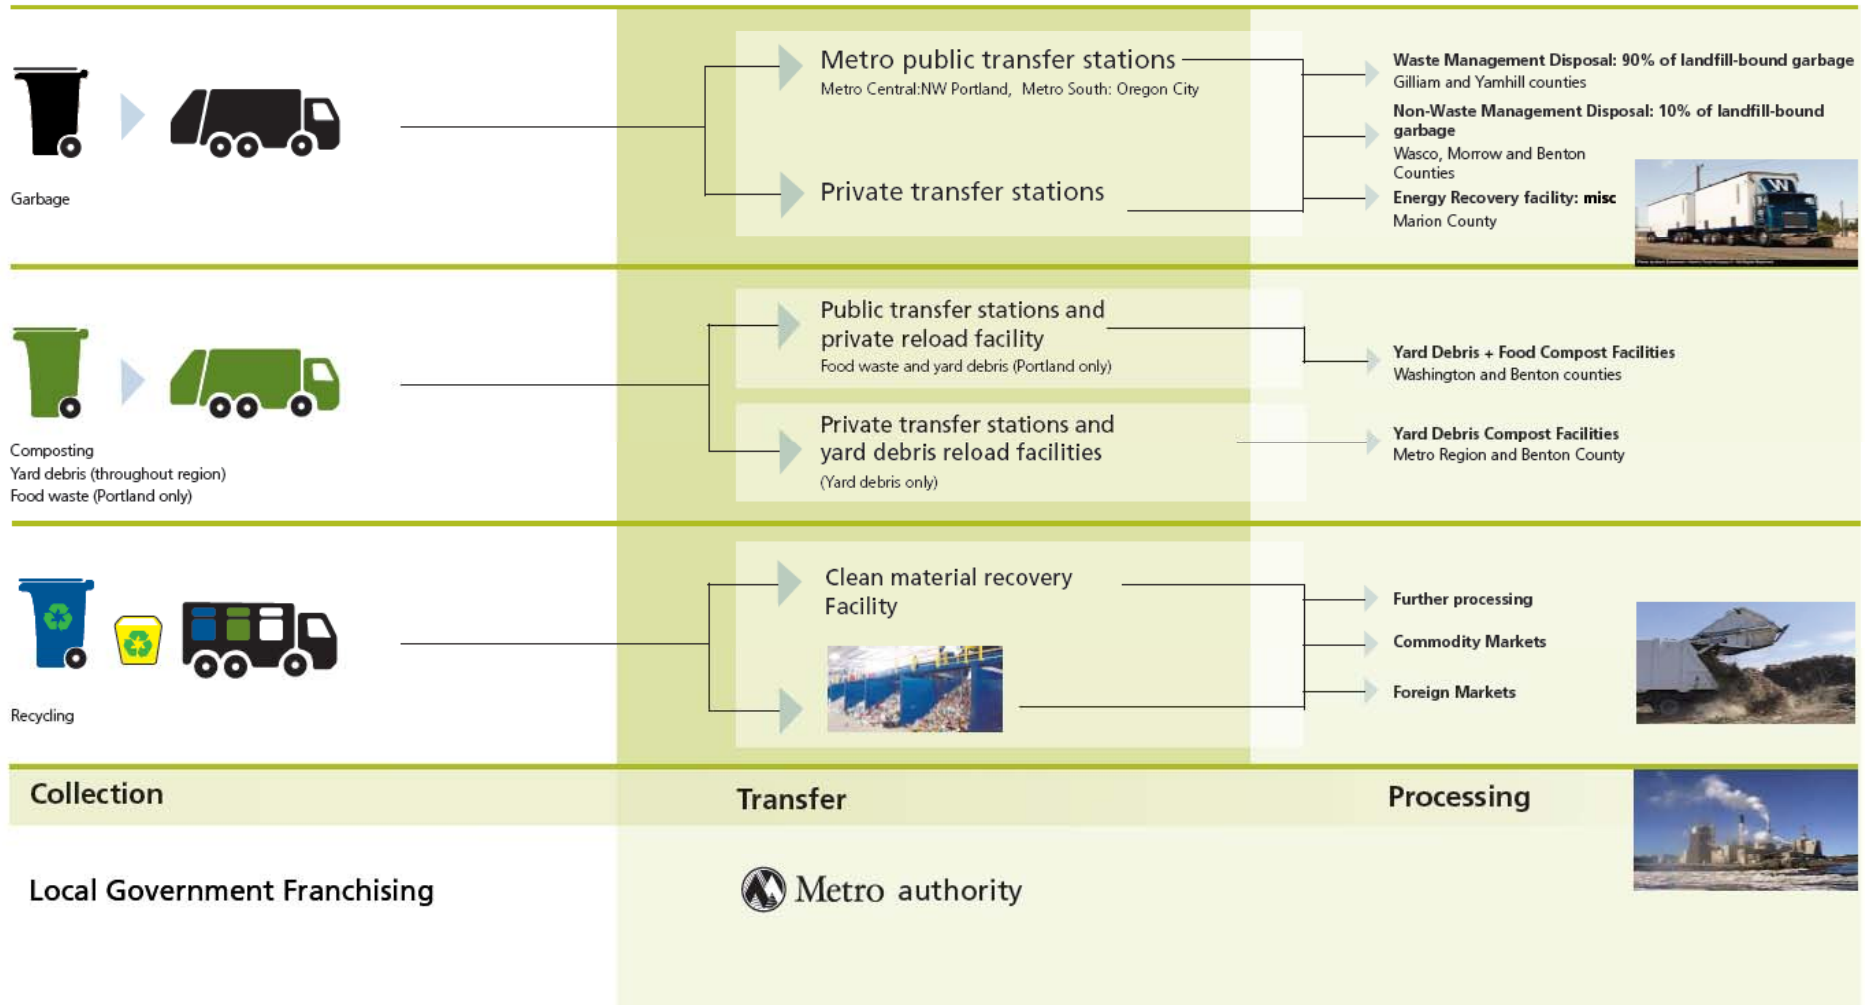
Garbage

Metro public transfer stations
Metro Central:NW Portland, Metro South: Oregon City

Private transfer stations

Waste Management Disposal: 90% of landfill-bound garbage
Gilliam and Yamhill counties

Non-Waste Management Disposal: 10% of landfill-bound garbage
Wasco, Morrow and Benton Counties

Energy Recovery facility: misc
Marion County

Composting
Yard debris (throughout region)
Food waste (Portland only)

Public transfer stations and private reload facility
Food waste and yard debris (Portland only)

Private transfer stations and yard debris reload facilities
(Yard debris only)

Yard Debris + Food Compost Facilities
Washington and Benton counties

Yard Debris Compost Facilities
Metro Region and Benton County

Recycling

Clean material recovery Facility

Further processing

Commodity Markets

Foreign Markets

Collection

Transfer

Processing

Local Government Franchising

Metro authority